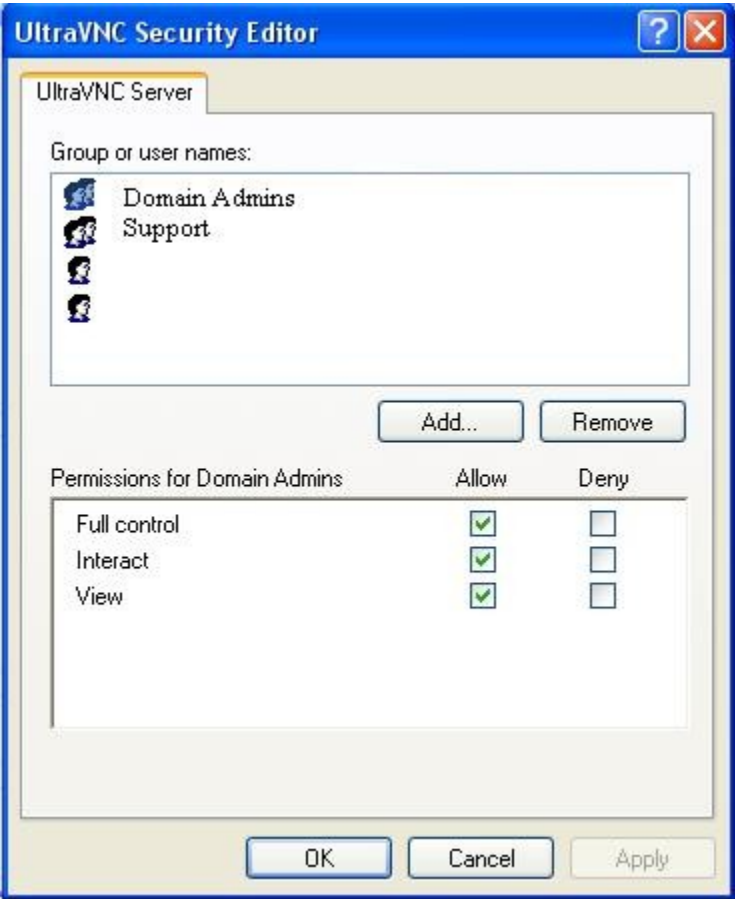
UltraVNC Security Editor

?

UltraVNC Server

Group or user names:

Domain Admins
Support

Add...

Remove

| Permissions for Domain Admins | Allow | Deny |
|---|---|---|
| Full control | ✓ | |
| Interact | ✓ | |
| View | ✓ | |

OK

Cancel

Apply